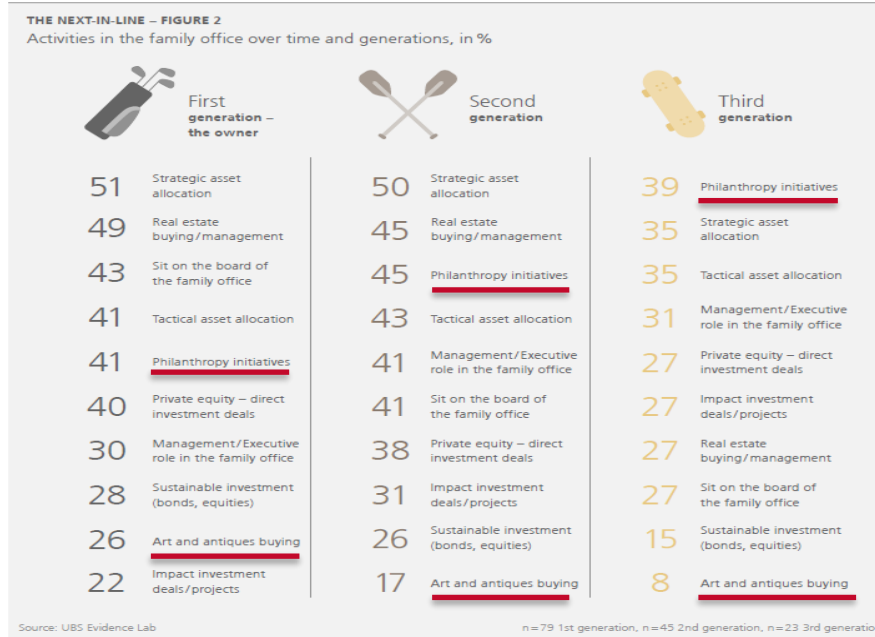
THE NEXT-IN-LINE – FIGURE 2
Activities in the family office over time and generations, in %

First generation – the owner

51 Strategic asset allocation
49 Real estate buying/management
43 Sit on the board of the family office
41 Tactical asset allocation
41 Philanthropy initiatives
40 Private equity – direct investment deals
30 Management/Executive role in the family office
28 Sustainable investment (bonds, equities)
26 Art and antiques buying
22 Impact investment deals/projects

Second generation

50 Strategic asset allocation
45 Real estate buying/management
45 Philanthropy initiatives
43 Tactical asset allocation
41 Management/Executive role in the family office
41 Sit on the board of the family office
38 Private equity – direct investment deals
31 Impact investment deals/projects
26 Sustainable investment (bonds, equities)
17 Art and antiques buying

Third generation

39 Philanthropy initiatives
35 Strategic asset allocation
35 Tactical asset allocation
31 Management/Executive role in the family office
27 Private equity – direct investment deals
27 Impact investment deals/projects
27 Real estate buying/management
27 Sit on the board of the family office
15 Sustainable investment (bonds, equities)
8 Art and antiques buying

Source: UBS Evidence Lab

n=79 1st generation, n=45 2nd generation, n=23 3rd generatio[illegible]